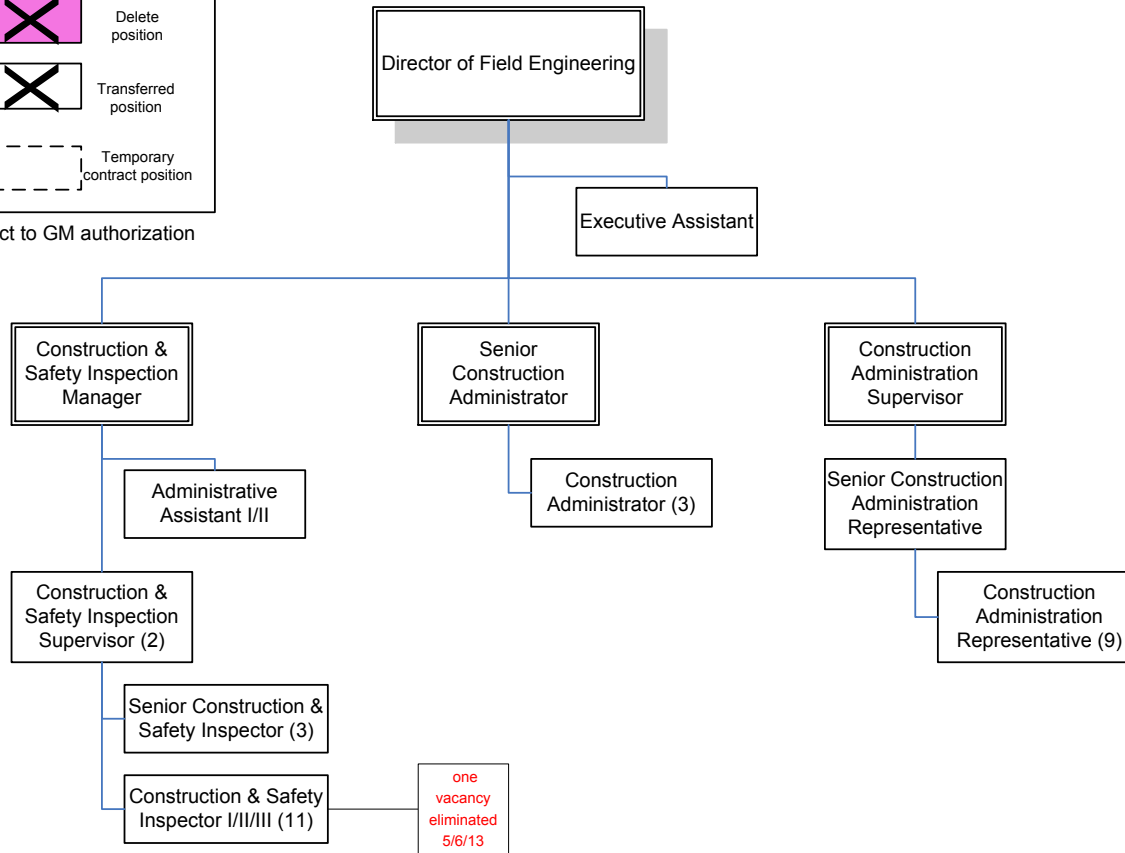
Delete position

Transferred position

Temporary contract position

ct to GM authorization

Director of Field Engineering

Executive Assistant

Construction & Safety Inspection Manager

Senior Construction Administrator

Construction Administration Supervisor

Administrative Assistant I/II

Construction Administrator (3)

Senior Construction Administration Representative

Construction & Safety Inspection Supervisor (2)

Construction Administration Representative (9)

Senior Construction & Safety Inspector (3)

Construction & Safety Inspector I/II/III (11)

one vacancy eliminated 5/6/13